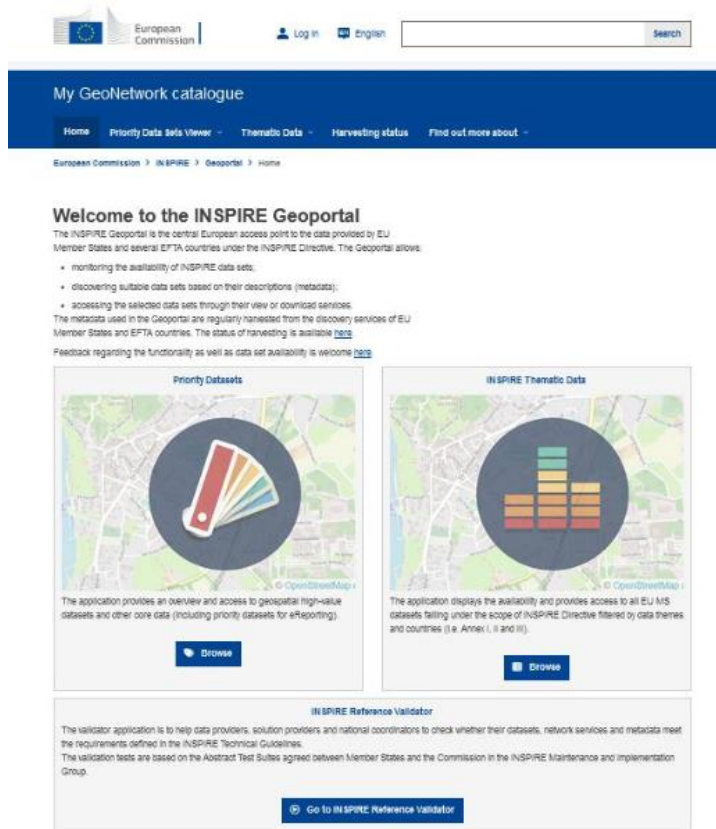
European Commission

Log in English Search

My GeoNetwork catalogue

Home Priority Data Sets Viewer Thematic Data Harvesting status Find out more about

European Commission > INSPIRE > Geoportal > Home

Welcome to the INSPIRE Geoportal

The INSPIRE Geoportal is the central European access point to the data provided by EU Member States and several EFTA countries under the INSPIRE Directive. The Geoportal allows:

- monitoring the availability of INSPIRE data sets;
- discovering suitable data sets based on their descriptions (metadata);
- accessing the selected data sets through their view or download services.

The metadata used in the Geoportal are regularly harvested from the discovery services of EU Member States and EFTA countries. The status of harvesting is available here.

Feedback regarding the functionality as well as data set availability is welcome here.

Priority Datasets

© OpenStreetMap

The application provides an overview and access to geospatial high-value datasets and other core data (including priority datasets for eReporting).

Browse

INSPIRE Thematic Data

© OpenStreetMap

The application displays the availability and provides access to all EU MS datasets falling under the scope of INSPIRE Directive filtered by data themes and countries (i.e. Annex I, II and III).

Browse

INSPIRE Reference Validator

The validator application is to help data providers, solution providers and national coordinators to check whether their datasets, network services and metadata meet the requirements defined in the INSPIRE Technical Guidelines.

The validation tests are based on the Abstract Test Suites agreed between Member States and the Commission in the INSPIRE Maintenance and Implementation Group.

Go to INSPIRE Reference Validator